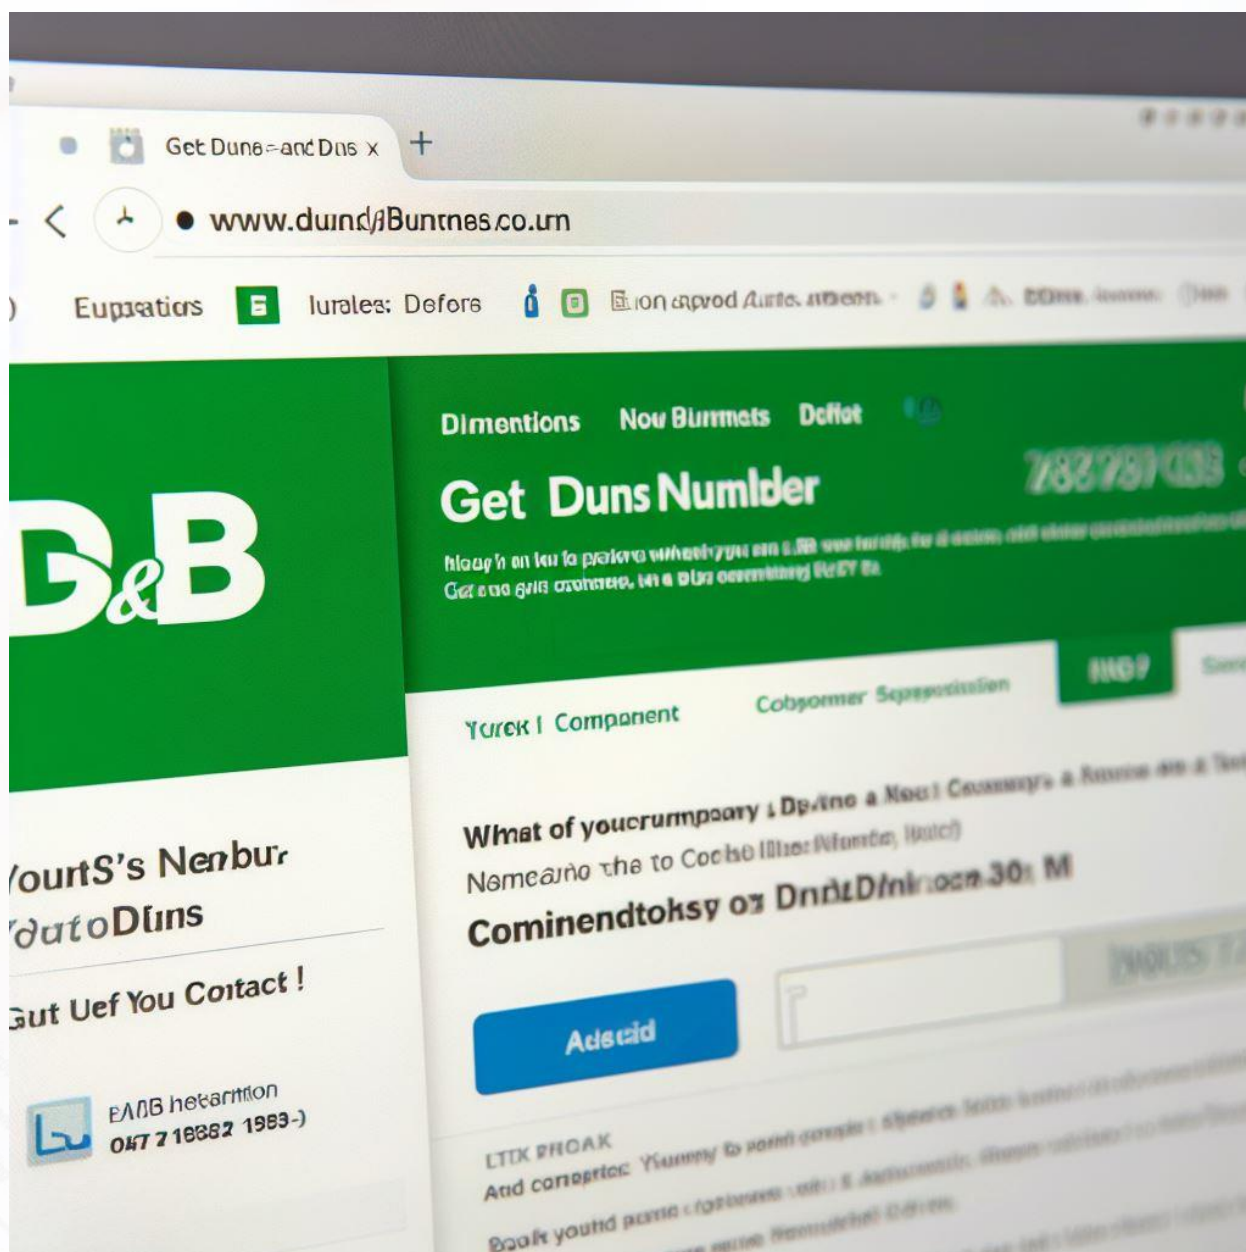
Get Duns-and Dus x +

www.duind/jBuntnes.co.un

Eupsatiors

lurales: Defore

Bion argvod Aurte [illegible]

D&B

Dimentions Nou Bunmets Deflet

Get Duns Numlder

782787038

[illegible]

Turek I Component

Cobsomer Sepeession

HGP

What of youcrumpaary i Dyine a Neul Conenys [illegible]

Nemeamo the to Cocbe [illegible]

Cominendtoksy os DnutDinleoen 30: M

Adseid

YourtS's Nenbur
YdutoDuns

Gut Uef You Cotact !

EANB hetarition
0477 16882 1983-)

LTIX PHOAK
And congertec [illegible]
Boofr youtid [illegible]